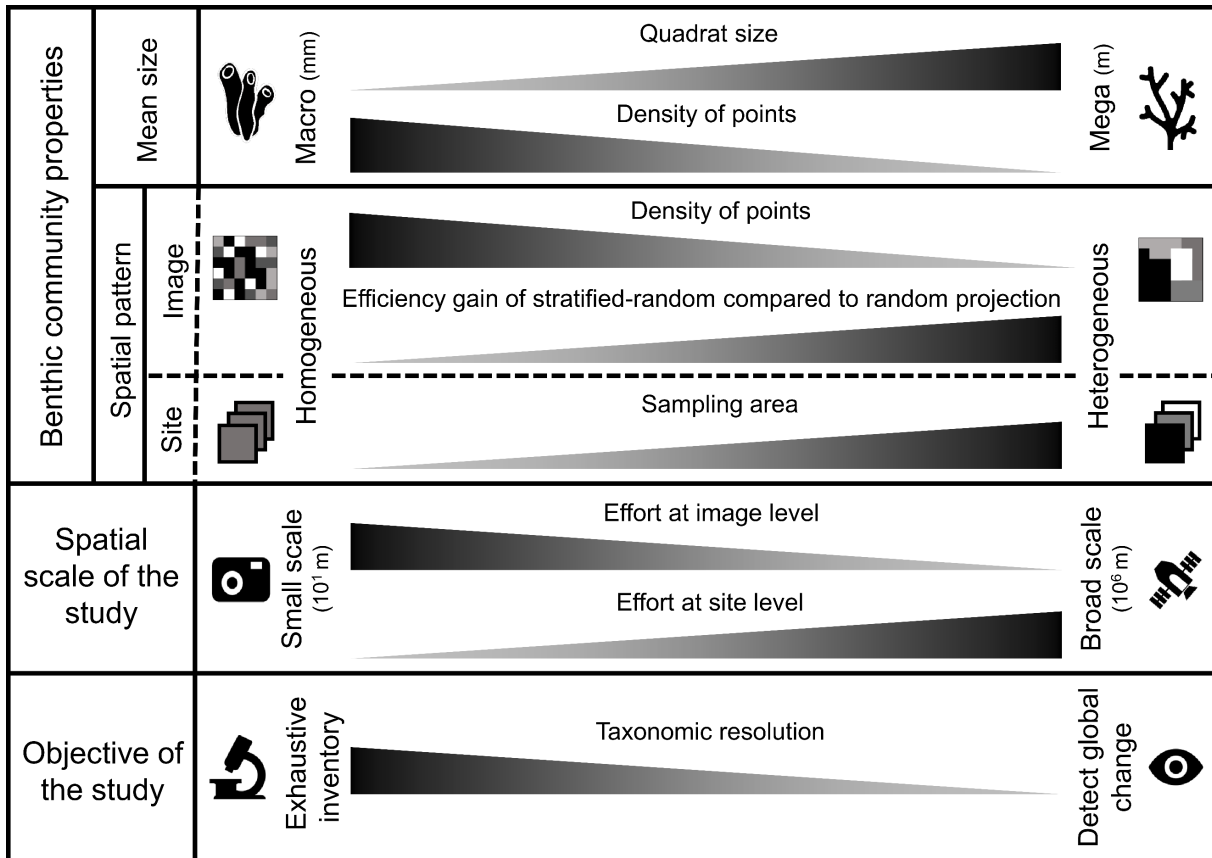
Benthic community properties

Mean size

Macro (mm)

Quadrat size

Density of points

Mega (m)

Spatial pattern

Image

Homogeneous

Density of points

Efficiency gain of stratified-random compared to random projection

Heterogeneous

Site

Sampling area

Spatial scale of the study

Small scale ($10^1$ m)

Effort at image level

Effort at site level

Broad scale ($10^6$ m)

Objective of the study

Exhaustive inventory

Taxonomic resolution

Detect global change